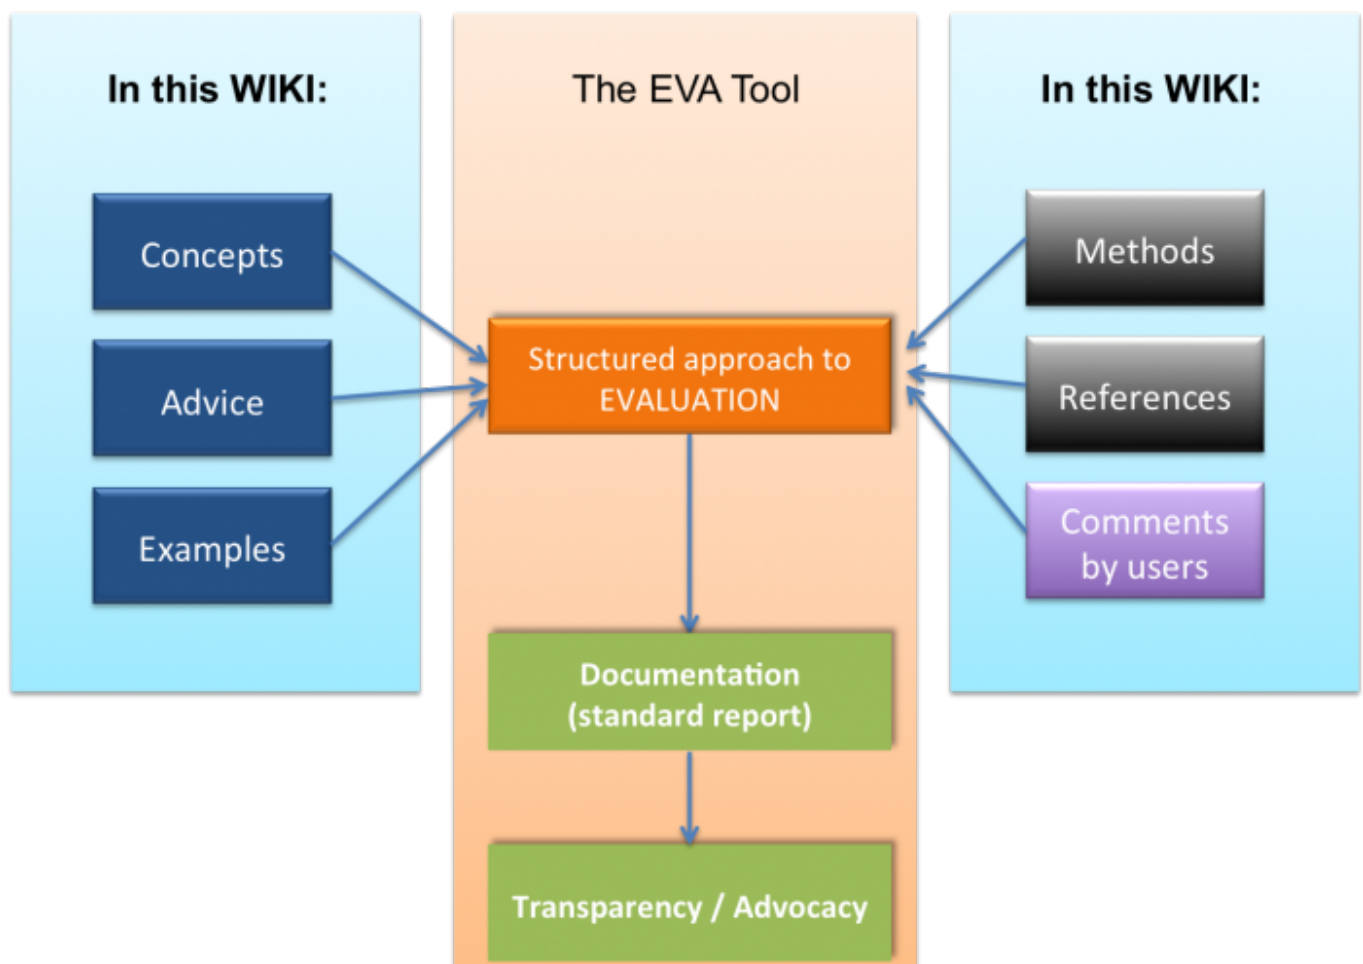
In this WIKI:

Concepts

Advice

Examples

The EVA Tool

Structured approach to EVALUATION

Documentation (standard report)

Transparency / Advocacy

In this WIKI:

Methods

References

Comments by users